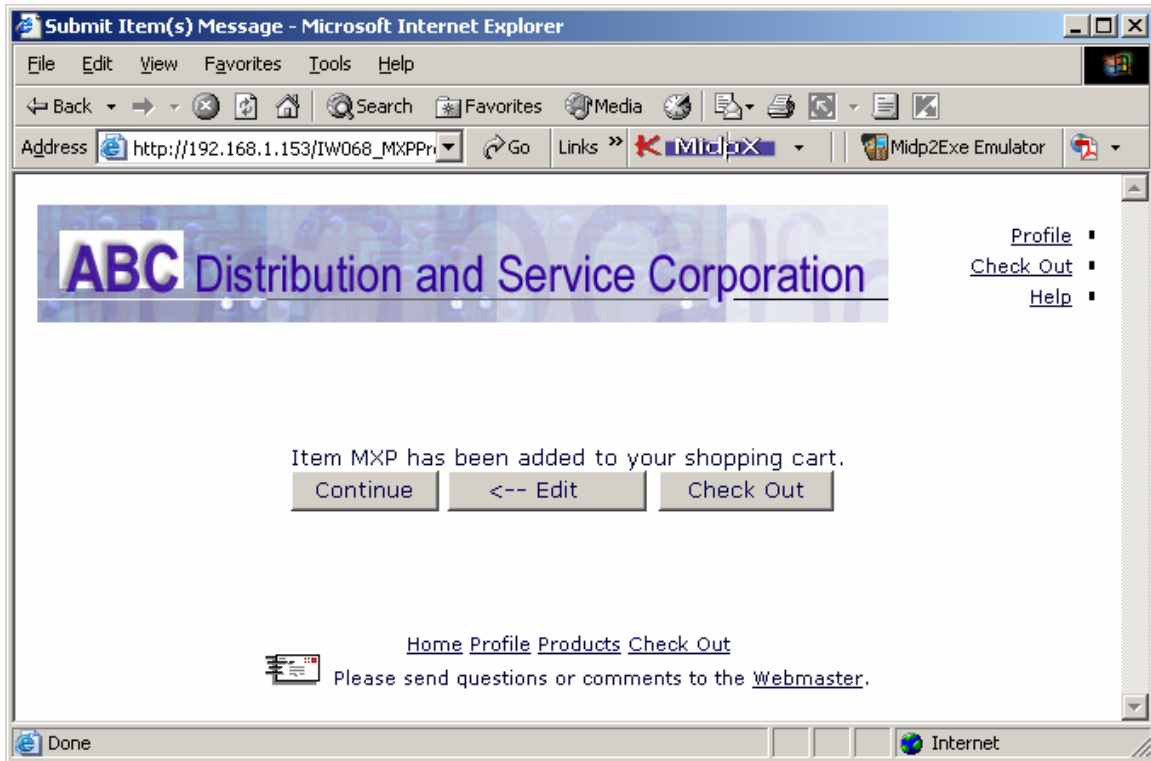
Submit Item(s) Message - Microsoft Internet Explorer

File Edit View Favorites Tools Help

Back Search Favorites Media

Address http://192.168.1.153/IW068_MXPPr Go Links MidpX Midp2Exe Emulator

ABC Distribution and Service Corporation

Profile
Check Out
Help

Item MXP has been added to your shopping cart.

Continue <-- Edit Check Out

Home Profile Products Check Out

Please send questions or comments to the Webmaster.

Done Internet